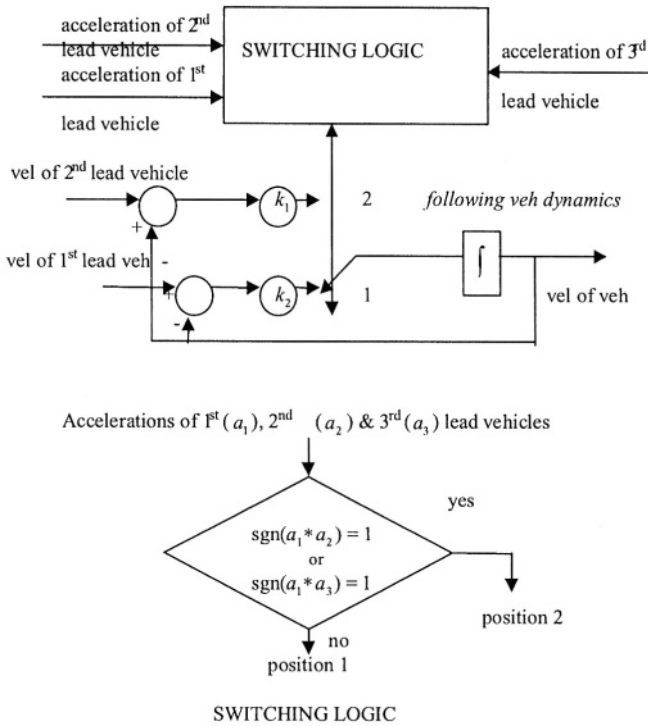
acceleration of 2$^{nd}$ lead vehicle

acceleration of 1$^{st}$ lead vehicle

SWITCHING LOGIC

acceleration of 3$^{d}$ lead vehicle

vel of 2$^{nd}$ lead vehicle

+

$k_1$

2

following veh dynamics

vel of 1$^{st}$ lead veh

-

+

$k_2$

1

$\int$

vel of veh

-

Accelerations of 1$^{st}$ ($a_1$), 2$^{nd}$ ($a_2$) & 3$^{rd}$ ($a_3$) lead vehicles

yes

$\text{sgn}(a_1 * a_2) = 1$
or
$\text{sgn}(a_1 * a_3) = 1$

position 2

no

position 1

SWITCHING LOGIC